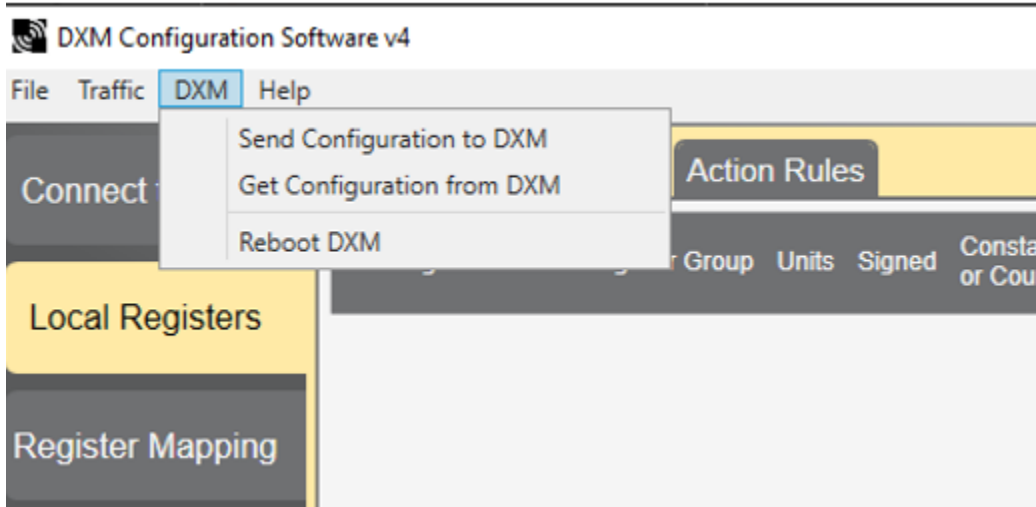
DXM Configuration Software v4

File Traffic DXM Help

Send Configuration to DXM
Get Configuration from DXM
Reboot DXM

Connect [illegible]

Action Rules

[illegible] Group Units Signed Consta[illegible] or Cou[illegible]

Local Registers

Register Mapping